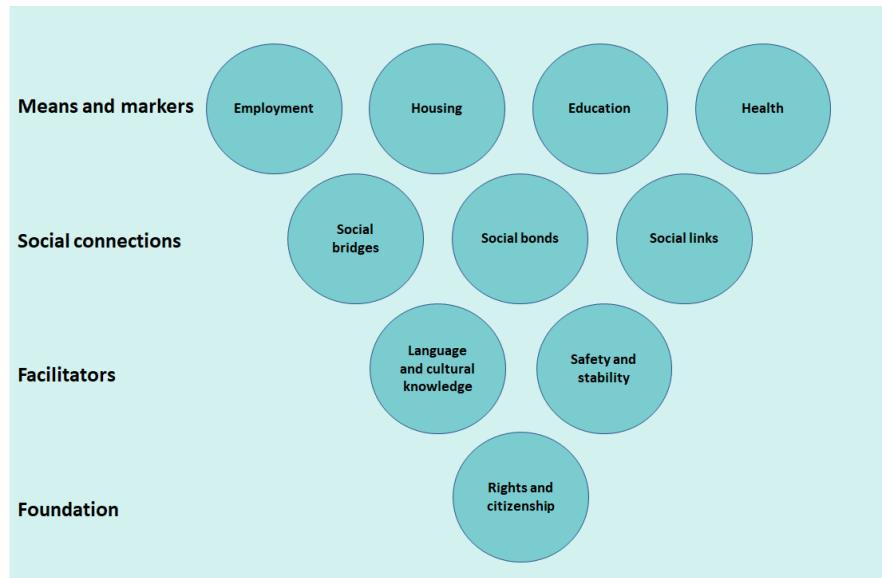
Means and markers

Employment

Housing

Education

Health

Social connections

Social bridges

Social bonds

Social links

Facilitators

Language and cultural knowledge

Safety and stability

Foundation

Rights and citizenship